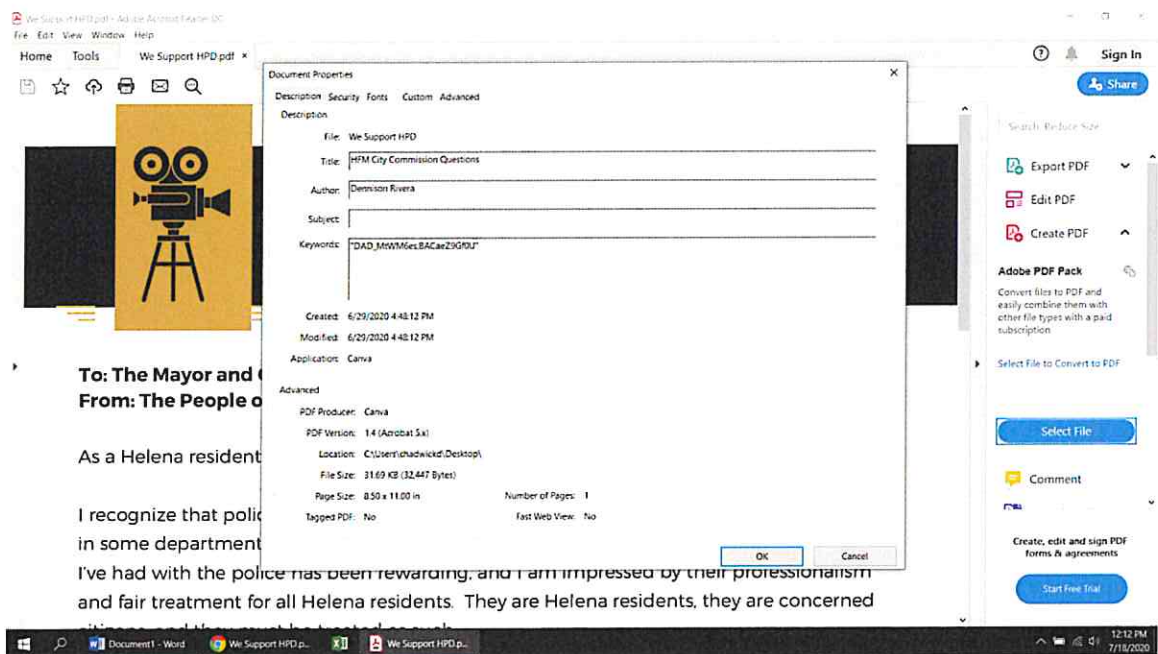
We Support HPD.pdf - Adobe Acrobat Reader DC
File Edit View Window Help
Home Tools We Support HPD.pdf ×

Sign In
Share

Document Properties ×
Description Security Fonts Custom Advanced
Description
File: We Support HPD
Title: HFM City Commission Questions
Author: Dennison Rivera
Subject:
Keywords: "DAD_MtWM6es,BACaeZ9Gf0U"
Created: 6/29/2020 4:48:12 PM
Modified: 6/29/2020 4:48:12 PM
Application: Canva
Advanced
PDF Producer: Canva
PDF Version: 1.4 (Acrobat 5.x)
Location: C:\Users\chadwickd\Desktop\
File Size: 31.69 KB (32,447 Bytes)
Page Size: 8.50 x 11.00 in
Number of Pages: 1
Tagged PDF: No
Fast Web View: No
OK Cancel

Search Reduce Size
Export PDF
Edit PDF
Create PDF
Adobe PDF Pack
Convert files to PDF and easily combine them with other file types with a paid subscription
Select File to Convert to PDF
Select File
Comment
Create, edit and sign PDF forms & agreements
Start Free Trial

To: The Mayor and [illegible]
From: The People o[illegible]

As a Helena resident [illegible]

I recognize that polic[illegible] in some department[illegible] I've had with the police has been rewarding, and I am impressed by their professionalism and fair treatment for all Helena residents. They are Helena residents, they are concerned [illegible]

Document1 - Word We Support HPD.p... We Support HPD.p... 12:12 PM 7/18/2020